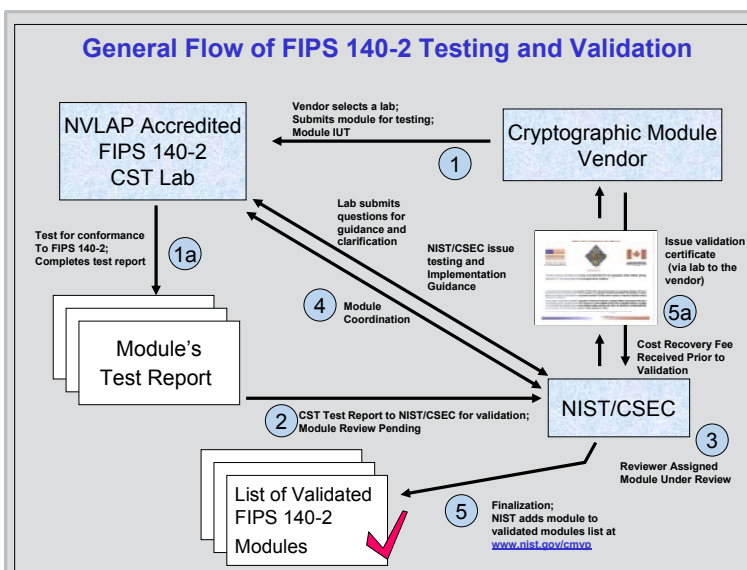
General Flow of FIPS 140-2 Testing and Validation

NVLAP Accredited FIPS 140-2 CST Lab

Vendor selects a lab; Submits module for testing; Module IUT

1

Cryptographic Module Vendor

Test for conformance To FIPS 140-2; Completes test report

1a

Lab submits questions for guidance and clarification

NIST/CSEC issue testing and Implementation Guidance

Issue validation certificate (via lab to the vendor)

4

Module Coordination

5a

Module's Test Report

Cost Recovery Fee Received Prior to Validation

2

CST Test Report to NIST/CSEC for validation; Module Review Pending

NIST/CSEC

3

Reviewer Assigned Module Under Review

List of Validated FIPS 140-2 Modules

5

Finalization; NIST adds module to validated modules list at www.nist.gov/cmvp